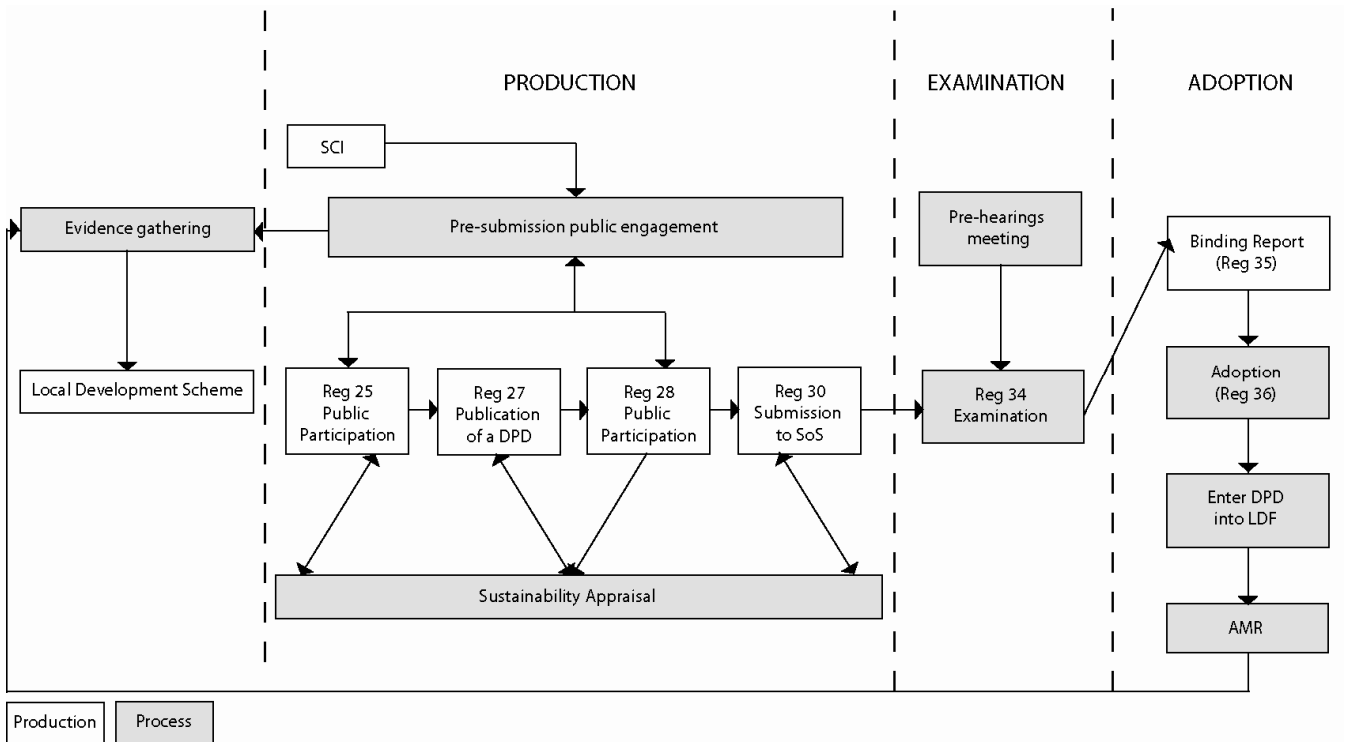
PRODUCTION

EXAMINATION

ADOPTION

SCI

Evidence gathering

Pre-submission public engagement

Pre-hearings meeting

Binding Report (Reg 35)

Local Development Scheme

Reg 25 Public Participation

Reg 27 Publication of a DPD

Reg 28 Public Participation

Reg 30 Submission to SoS

Reg 34 Examination

Adoption (Reg 36)

Enter DPD into LDF

Sustainability Appraisal

AMR

Production

Process